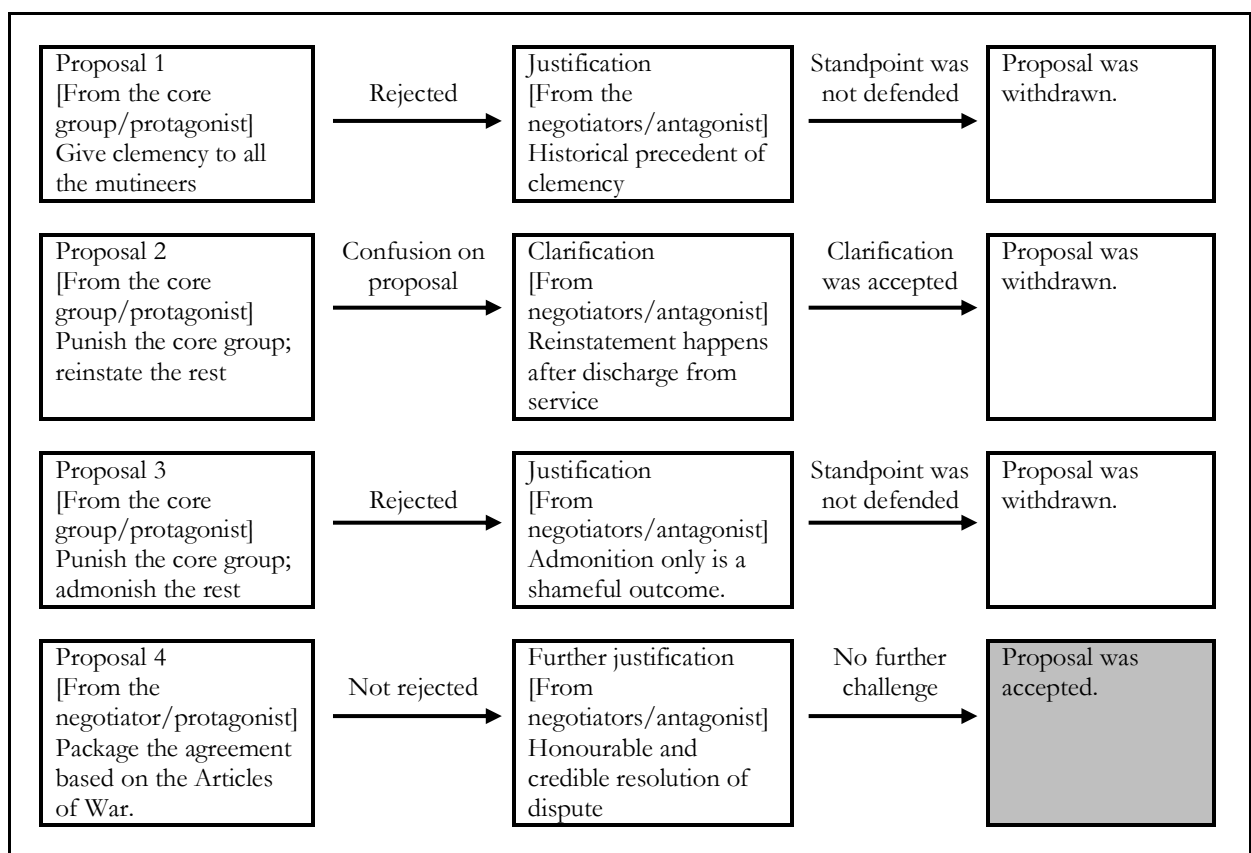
Proposal 1
[From the core group/protagonist]
Give clemency to all the mutineers

Rejected

Justification
[From the negotiators/antagonist]
Historical precedent of clemency

Standpoint was not defended

Proposal was withdrawn.

Proposal 2
[From the core group/protagonist]
Punish the core group; reinstate the rest

Confusion on proposal

Clarification
[From negotiators/antagonist]
Reinstatement happens after discharge from service

Clarification was accepted

Proposal was withdrawn.

Proposal 3
[From the core group/protagonist]
Punish the core group; admonish the rest

Rejected

Justification
[From negotiators/antagonist]
Admonition only is a shameful outcome.

Standpoint was not defended

Proposal was withdrawn.

Proposal 4
[From the negotiator/protagonist]
Package the agreement based on the Articles of War.

Not rejected

Further justification
[From negotiators/antagonist]
Honourable and credible resolution of dispute

No further challenge

Proposal was accepted.